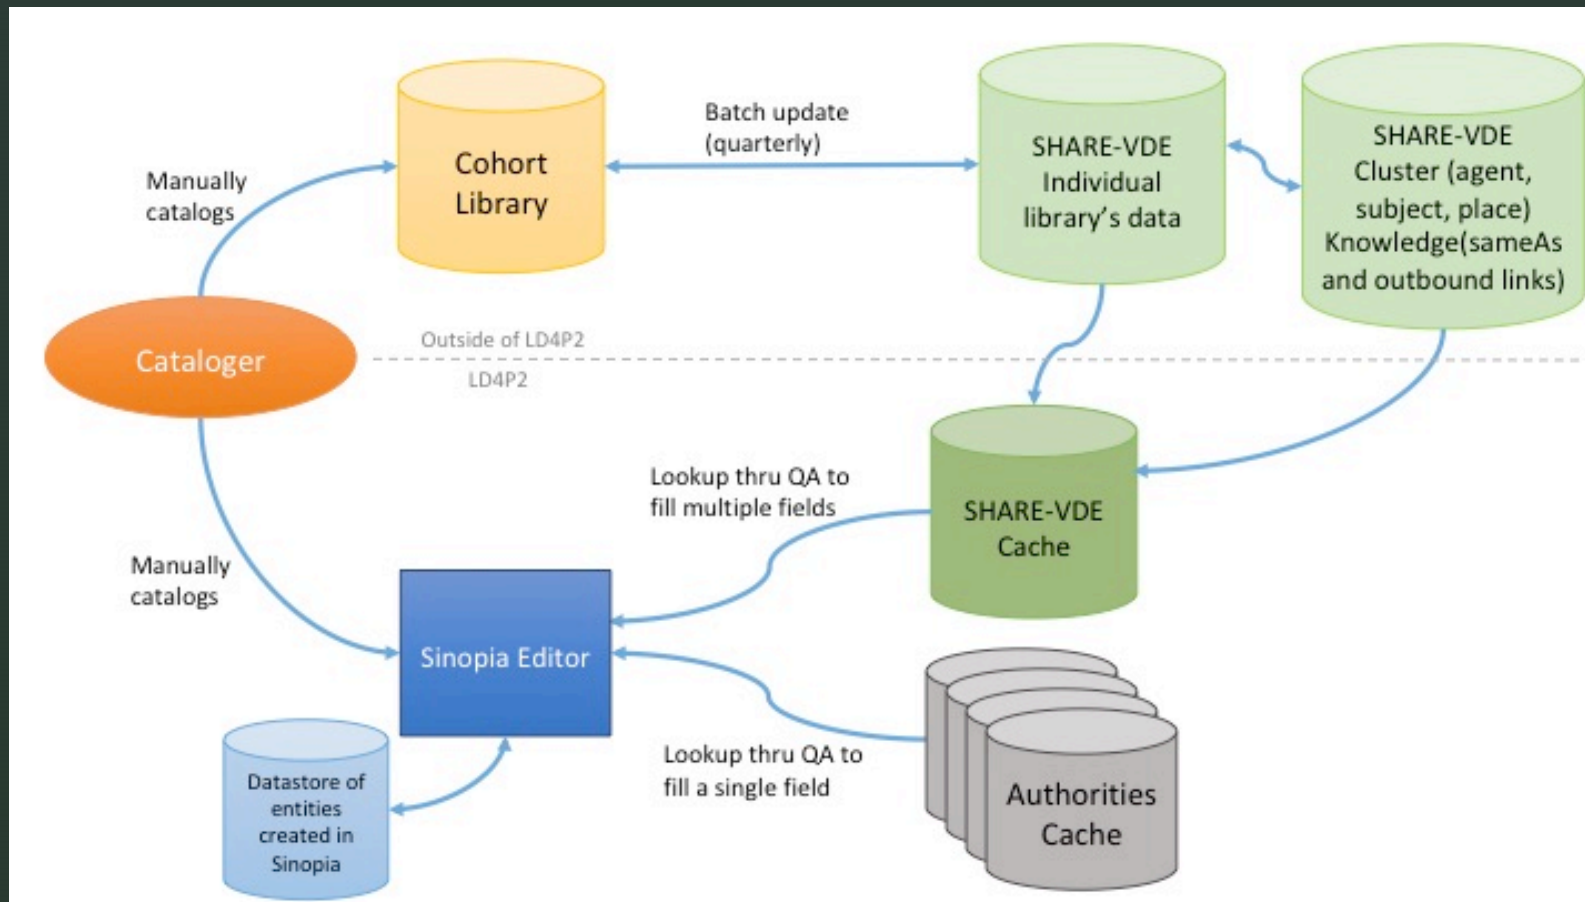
Manually catalogs

Cohort Library

Batch update (quarterly)

SHARE-VDE Individual library's data

SHARE-VDE Cluster (agent, subject, place) Knowledge(sameAs and outbound links)

Cataloger

Outside of LD4P2

LD4P2

SHARE-VDE Cache

Lookup thru QA to fill multiple fields

Manually catalogs

Sinopia Editor

Lookup thru QA to fill a single field

Authorities Cache

Datastore of entities created in Sinopia